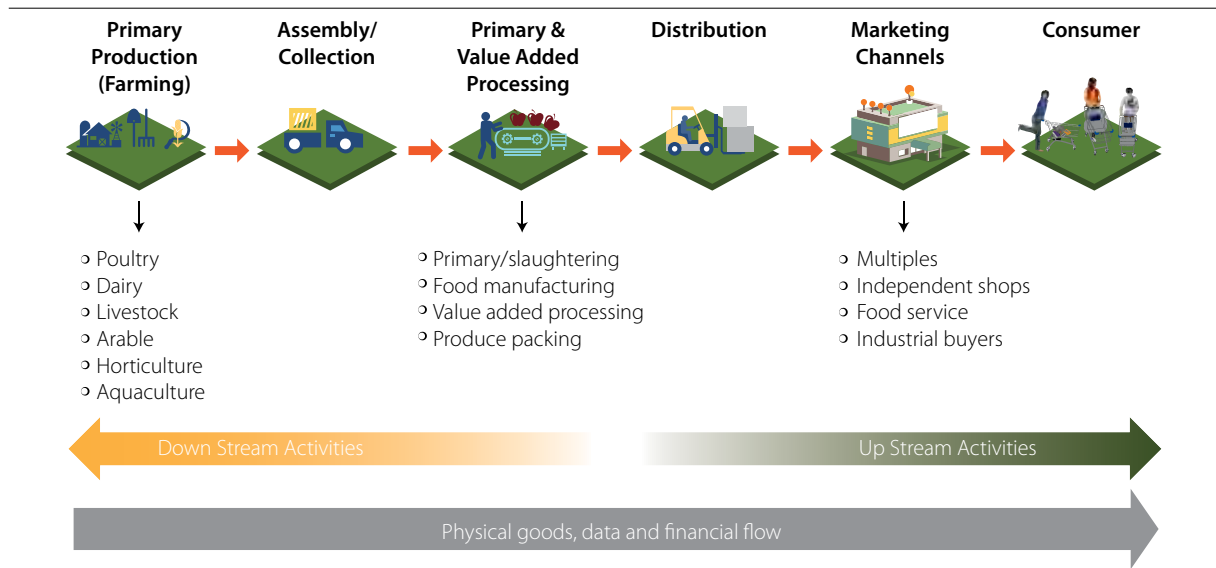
Primary Production (Farming)

Assembly/ Collection

Primary & Value Added Processing

Distribution

Marketing Channels

Consumer

- Poultry
- Dairy
- Livestock
- Arable
- Horticulture
- Aquaculture

- Primary/slaughtering
- Food manufacturing
- Value added processing
- Produce packing

- Multiples
- Independent shops
- Food service
- Industrial buyers

Down Stream Activities

Up Stream Activities

Physical goods, data and financial flow